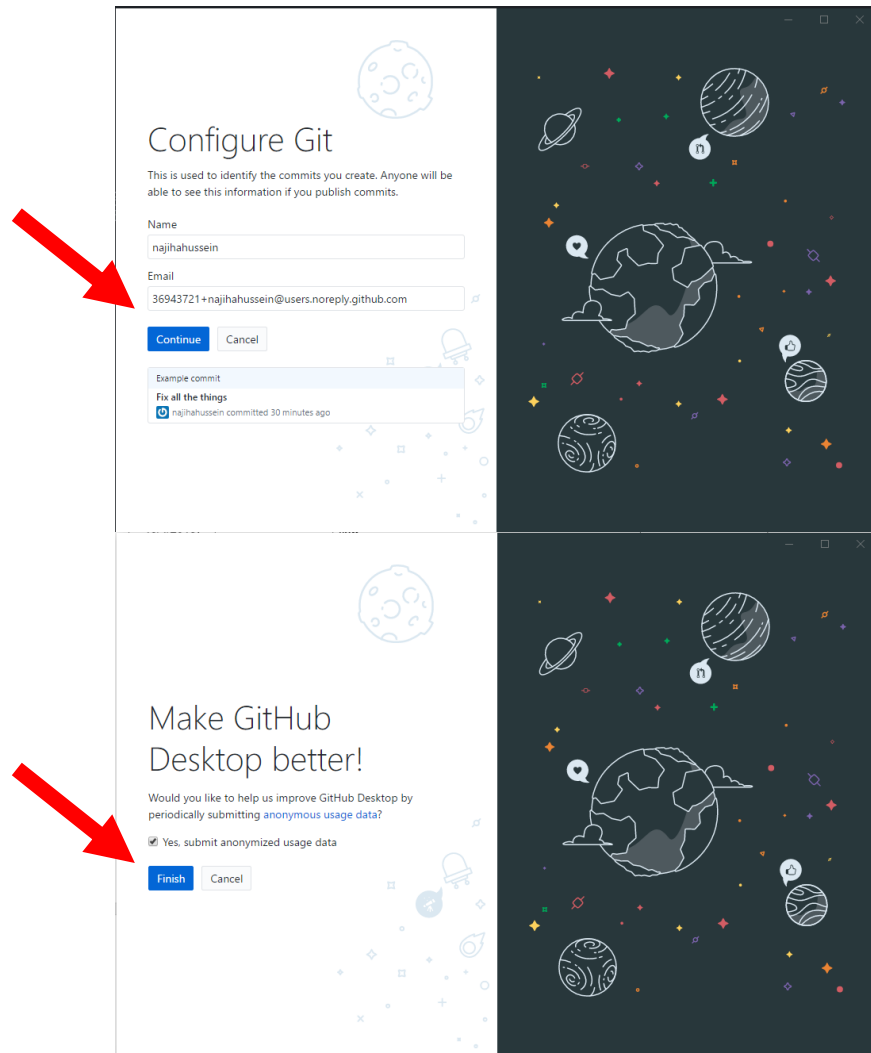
Configure Git

This is used to identify the commits you create. Anyone will be able to see this information if you publish commits.

Name

najihahussein

Email

36943721+najihahussein@users.noreply.github.com

Continue Cancel

Example commit

Fix all the things

najihahussein committed 30 minutes ago

Make GitHub Desktop better!

Would you like to help us improve GitHub Desktop by periodically submitting anonymous usage data?

Yes, submit anonymized usage data

Finish Cancel